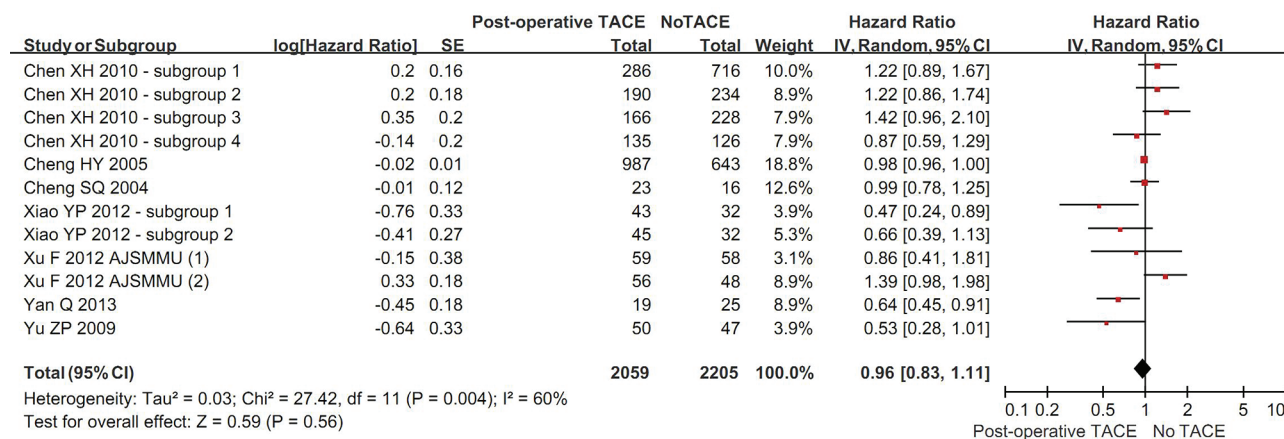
| Study or Subgroup | log[Hazard Ratio] | SE | Post-operative TACE Total | NoTACE Total | Weight | Hazard Ratio IV, Random, 95% CI |
|---|---|---|---|---|---|---|
| Chen XH 2010 - subgroup 1 | 0.2 | 0.16 | 286 | 716 | 10.0% | 1.22 [0.89, 1.67] |
| Chen XH 2010 - subgroup 2 | 0.2 | 0.18 | 190 | 234 | 8.9% | 1.22 [0.86, 1.74] |
| Chen XH 2010 - subgroup 3 | 0.35 | 0.2 | 166 | 228 | 7.9% | 1.42 [0.96, 2.10] |
| Chen XH 2010 - subgroup 4 | -0.14 | 0.2 | 135 | 126 | 7.9% | 0.87 [0.59, 1.29] |
| Cheng HY 2005 | -0.02 | 0.01 | 987 | 643 | 18.8% | 0.98 [0.96, 1.00] |
| Cheng SQ 2004 | -0.01 | 0.12 | 23 | 16 | 12.6% | 0.99 [0.78, 1.25] |
| Xiao YP 2012 - subgroup 1 | -0.76 | 0.33 | 43 | 32 | 3.9% | 0.47 [0.24, 0.89] |
| Xiao YP 2012 - subgroup 2 | -0.41 | 0.27 | 45 | 32 | 5.3% | 0.66 [0.39, 1.13] |
| Xu F 2012 AJSMMU (1) | -0.15 | 0.38 | 59 | 58 | 3.1% | 0.86 [0.41, 1.81] |
| Xu F 2012 AJSMMU (2) | 0.33 | 0.18 | 56 | 48 | 8.9% | 1.39 [0.98, 1.98] |
| Yan Q 2013 | -0.45 | 0.18 | 19 | 25 | 8.9% | 0.64 [0.45, 0.91] |
| Yu ZP 2009 | -0.64 | 0.33 | 50 | 47 | 3.9% | 0.53 [0.28, 1.01] |
| **Total (95% CI)** | | | **2059** | **2205** | **100.0%** | **0.96 [0.83, 1.11]** |

Hazard Ratio
IV, Random, 95% CI

Heterogeneity: Tau² = 0.03; Chi² = 27.42, df = 11 (P = 0.004); I² = 60%
Test for overall effect: Z = 0.59 (P = 0.56)

0.1 0.2 0.5 1 2 5 10
Post-operative TACE No TACE